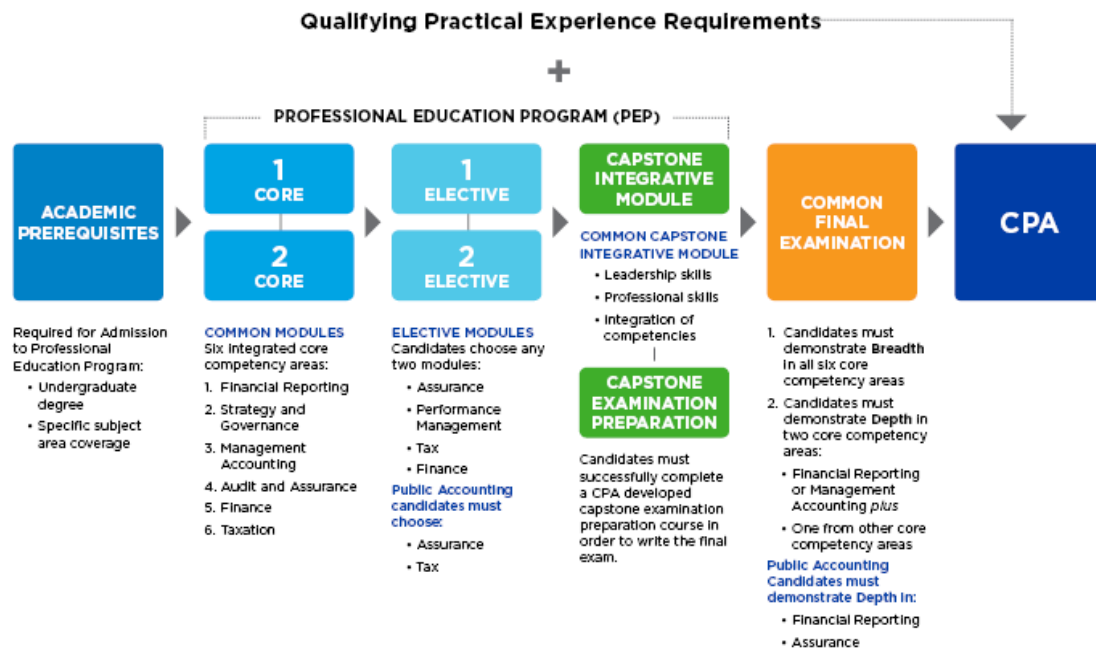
Qualifying Practical Experience Requirements

+

PROFESSIONAL EDUCATION PROGRAM (PEP)

ACADEMIC PREREQUISITES

1 CORE

2 CORE

1 ELECTIVE

2 ELECTIVE

CAPSTONE INTEGRATIVE MODULE

COMMON FINAL EXAMINATION

CPA

Required for Admission to Professional Education Program:
• Undergraduate degree
• Specific subject area coverage

COMMON MODULES
Six integrated core competency areas:
1. Financial Reporting
2. Strategy and Governance
3. Management Accounting
4. Audit and Assurance
5. Finance
6. Taxation

ELECTIVE MODULES
Candidates choose any two modules:
• Assurance
• Performance Management
• Tax
• Finance
Public Accounting candidates must choose:
• Assurance
• Tax

COMMON CAPSTONE INTEGRATIVE MODULE
• Leadership skills
• Professional skills
• Integration of competencies

CAPSTONE EXAMINATION PREPARATION

Candidates must successfully complete a CPA developed capstone examination preparation course in order to write the final exam.

1. Candidates must demonstrate Breadth in all six core competency areas
2. Candidates must demonstrate Depth in two core competency areas:
• Financial Reporting or Management Accounting plus
• One from other core competency areas
Public Accounting Candidates must demonstrate Depth in:
• Financial Reporting
• Assurance